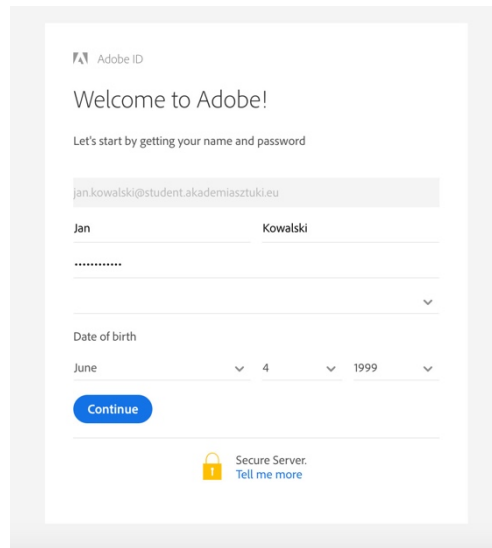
Adobe ID

Welcome to Adobe!

Let's start by getting your name and password

jan.kowalski@student.akademiasztuki.eu

Jan

Kowalski

............

Date of birth

June

4

1999

Continue

Secure Server.
Tell me more